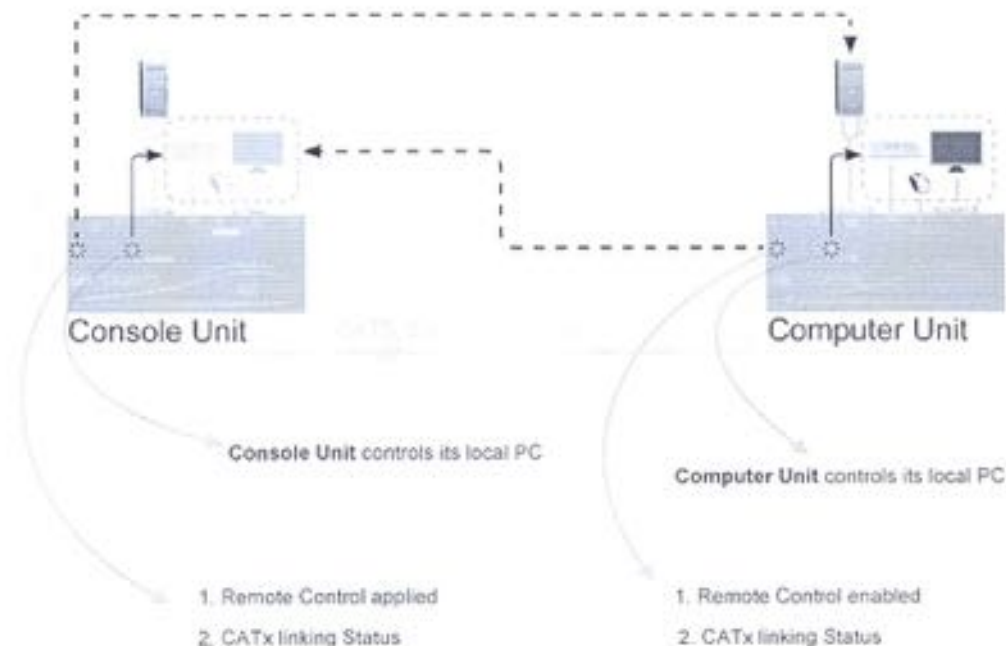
Console Unit

Computer Unit

**Console Unit** controls its local PC

**Computer Unit** controls its local PC

1. Remote Control applied
2. CATx linking Status

1. Remote Control enabled
2. CATx linking Status